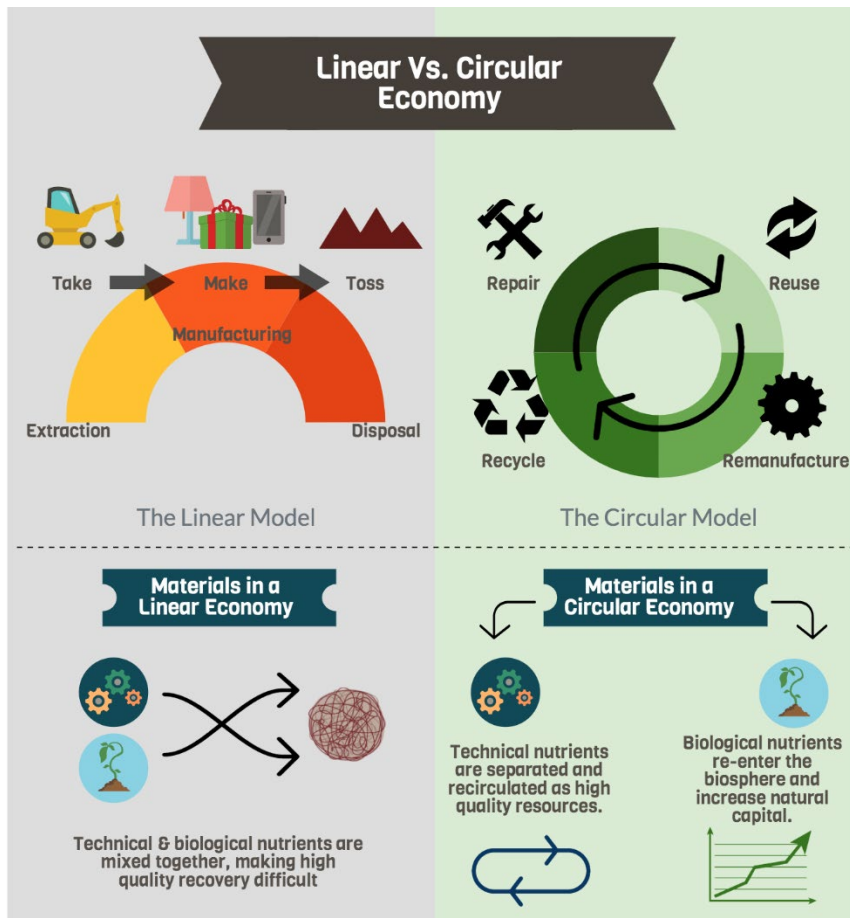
Linear Vs. Circular Economy

Take Make Toss

Manufacturing

Extraction

Disposal

The Linear Model

Repair

Reuse

Recycle

Remanufacture

The Circular Model

Materials in a Linear Economy

Technical & biological nutrients are mixed together, making high quality recovery difficult

Materials in a Circular Economy

Technical nutrients are separated and recirculated as high quality resources.

Biological nutrients re-enter the biosphere and increase natural capital.